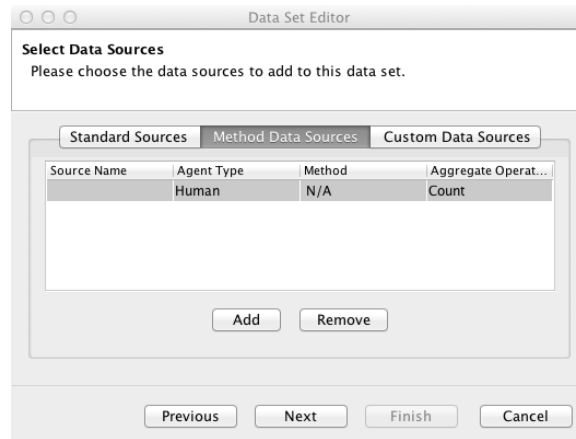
Data Set Editor

**Select Data Sources**
Please choose the data sources to add to this data set.

Standard Sources | Method Data Sources | Custom Data Sources

| Source Name | Agent Type | Method | Aggregate Operat... |
|---|---|---|---|
| | Human | N/A | Count |

Add Remove

Previous Next Finish Cancel